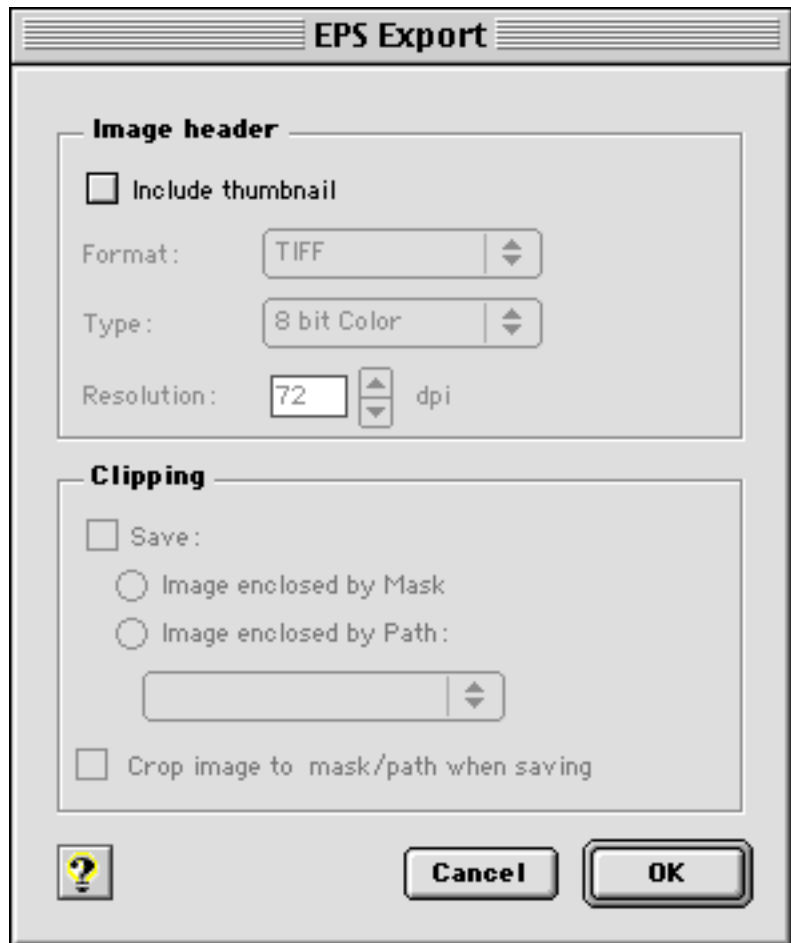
EPS Export

Image header

Include thumbnail

Format: TIFF

Type: 8 bit Color

Resolution: 72 dpi

Clipping

Save:

Image enclosed by Mask

Image enclosed by Path:

Crop image to mask/path when saving

?

Cancel

OK